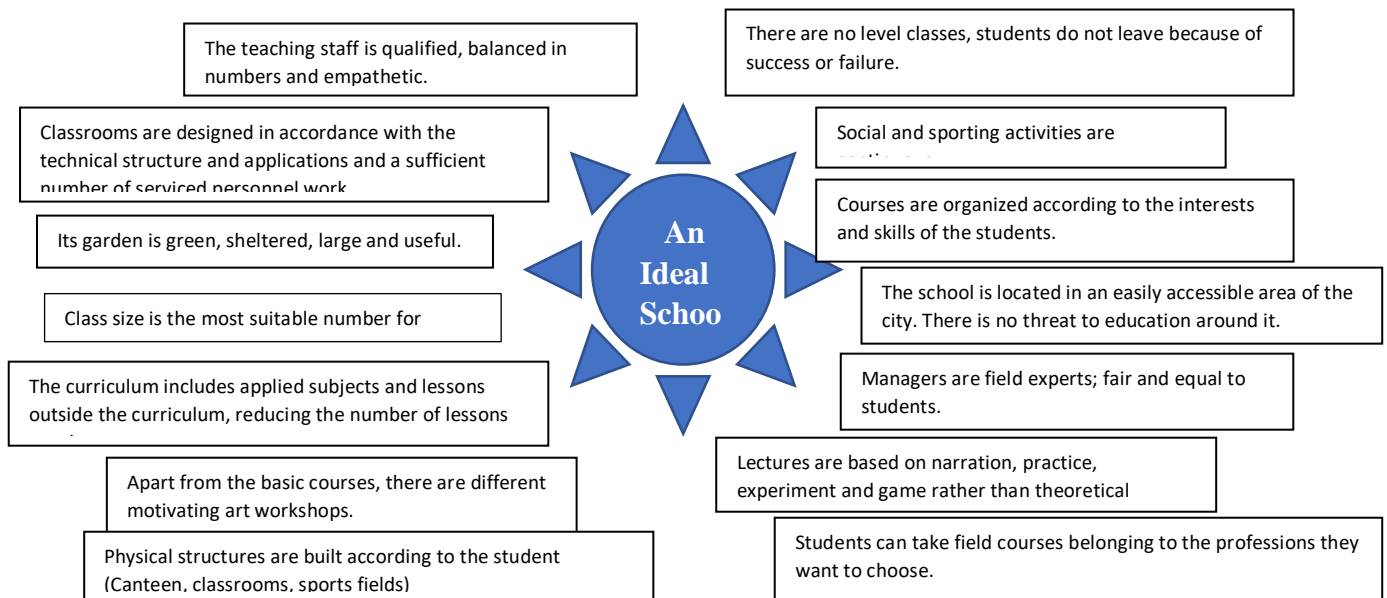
The teaching staff is qualified, balanced in numbers and empathetic.

There are no level classes, students do not leave because of success or failure.

Classrooms are designed in accordance with the technical structure and applications and a sufficient number of serviced personnel work

Social and sporting activities are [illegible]

Courses are organized according to the interests and skills of the students.

Its garden is green, sheltered, large and useful.

An Ideal Schoo

The school is located in an easily accessible area of the city. There is no threat to education around it.

Class size is the most suitable number for

The curriculum includes applied subjects and lessons outside the curriculum, reducing the number of lessons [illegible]

Managers are field experts; fair and equal to students.

Apart from the basic courses, there are different motivating art workshops.

Lectures are based on narration, practice, experiment and game rather than theoretical

Physical structures are built according to the student (Canteen, classrooms, sports fields)

Students can take field courses belonging to the professions they want to choose.